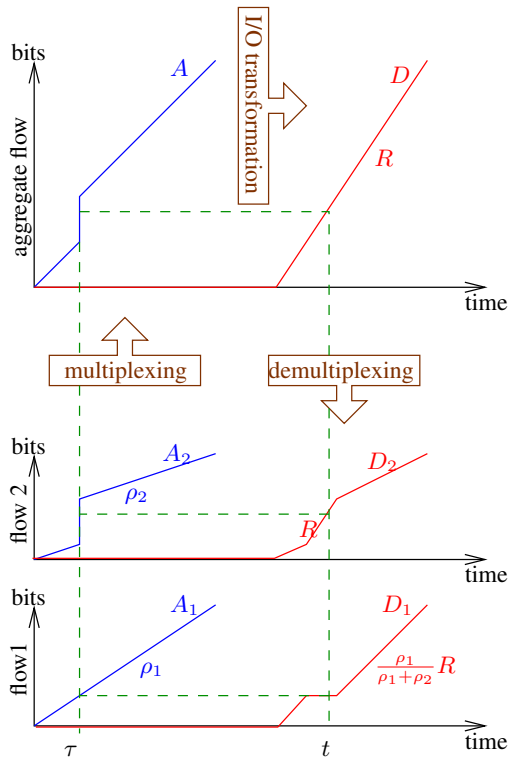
bits

aggregate flow

$A$

I/O transformation

$D$

$R$

time

multiplexing

demultiplexing

bits

flow 2

$A_2$

$\rho_2$

$D_2$

$R$

time

bits

flow1

$A_1$

$\rho_1$

$D_1$

$\frac{\rho_1}{\rho_1+\rho_2}R$

time

$\tau$

$t$